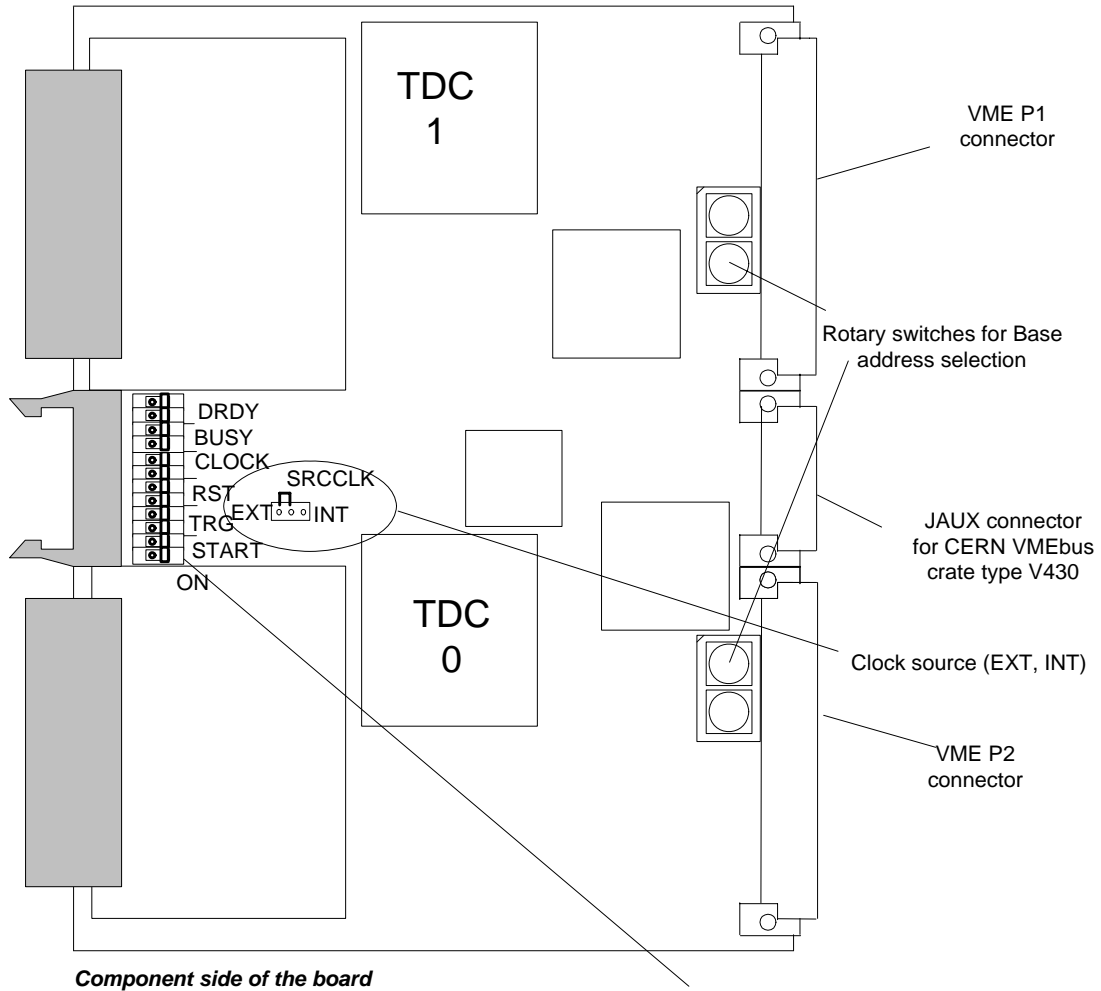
TDC
1

VME P1
connector

Rotary switches for Base
address selection

DRDY
BUSY
CLOCK
SRCCLK
RST
EXT INT
TRG
START
ON

JAUX connector
for CERN VMEbus
crate type V430

TDC
0

Clock source (EXT, INT)

VME P2
connector

Component side of the board